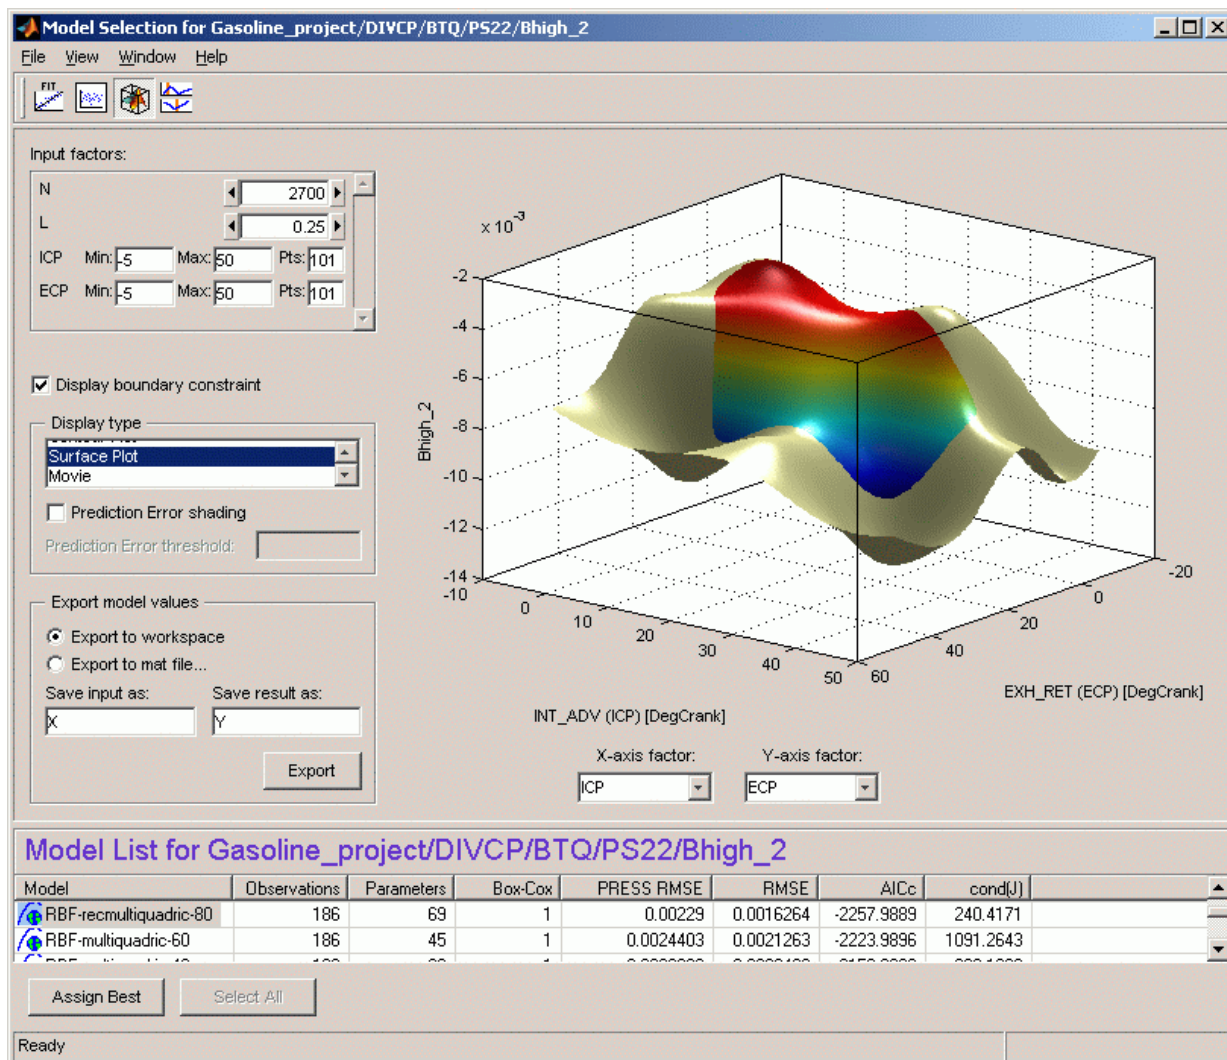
Model Selection for Gasoline_project/DI¥CP/BTQ/PS22/Bhigh_2

File View Window Help

Input factors:

| | | | |
|---|---|---|---|
| N | | 2700 | |
| L | | 0.25 | |
| ICP | Min: -5 | Max: 50 | Pts: 101 |
| ECP | Min: -5 | Max: 50 | Pts: 101 |

Display boundary constraint

Display type

Surface Plot
Movie

Prediction Error shading

Prediction Error threshold:

Export model values

Export to workspace
Export to mat file...

Save input as: X
Save result as: Y

Export

$x\,10^{-3}$

-2
-4
-6
-8
-10
-12
-14

Bhigh_2

-10 0 10 20 30 40 50

INT_ADV (ICP) [DegCrank]

60 40 20 0 -20

EXH_RET (ECP) [DegCrank]

X-axis factor: ICP
Y-axis factor: ECP

Model List for Gasoline_project/DIVCP/BTQ/PS22/Bhigh_2

| Model | Observations | Parameters | Box-Cox | PRESS RMSE | RMSE | AICc | cond(J) |
|---|---|---|---|---|---|---|---|
| RBF-recmultiquadric-80 | 186 | 69 | 1 | 0.00229 | 0.0016264 | -2257.9889 | 240.4171 |
| RBF-multiquadric-60 | 186 | 45 | 1 | 0.0024403 | 0.0021263 | -2223.9896 | 1091.2643 |
| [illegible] | | | | | | | |

Assign Best
Select All

Ready